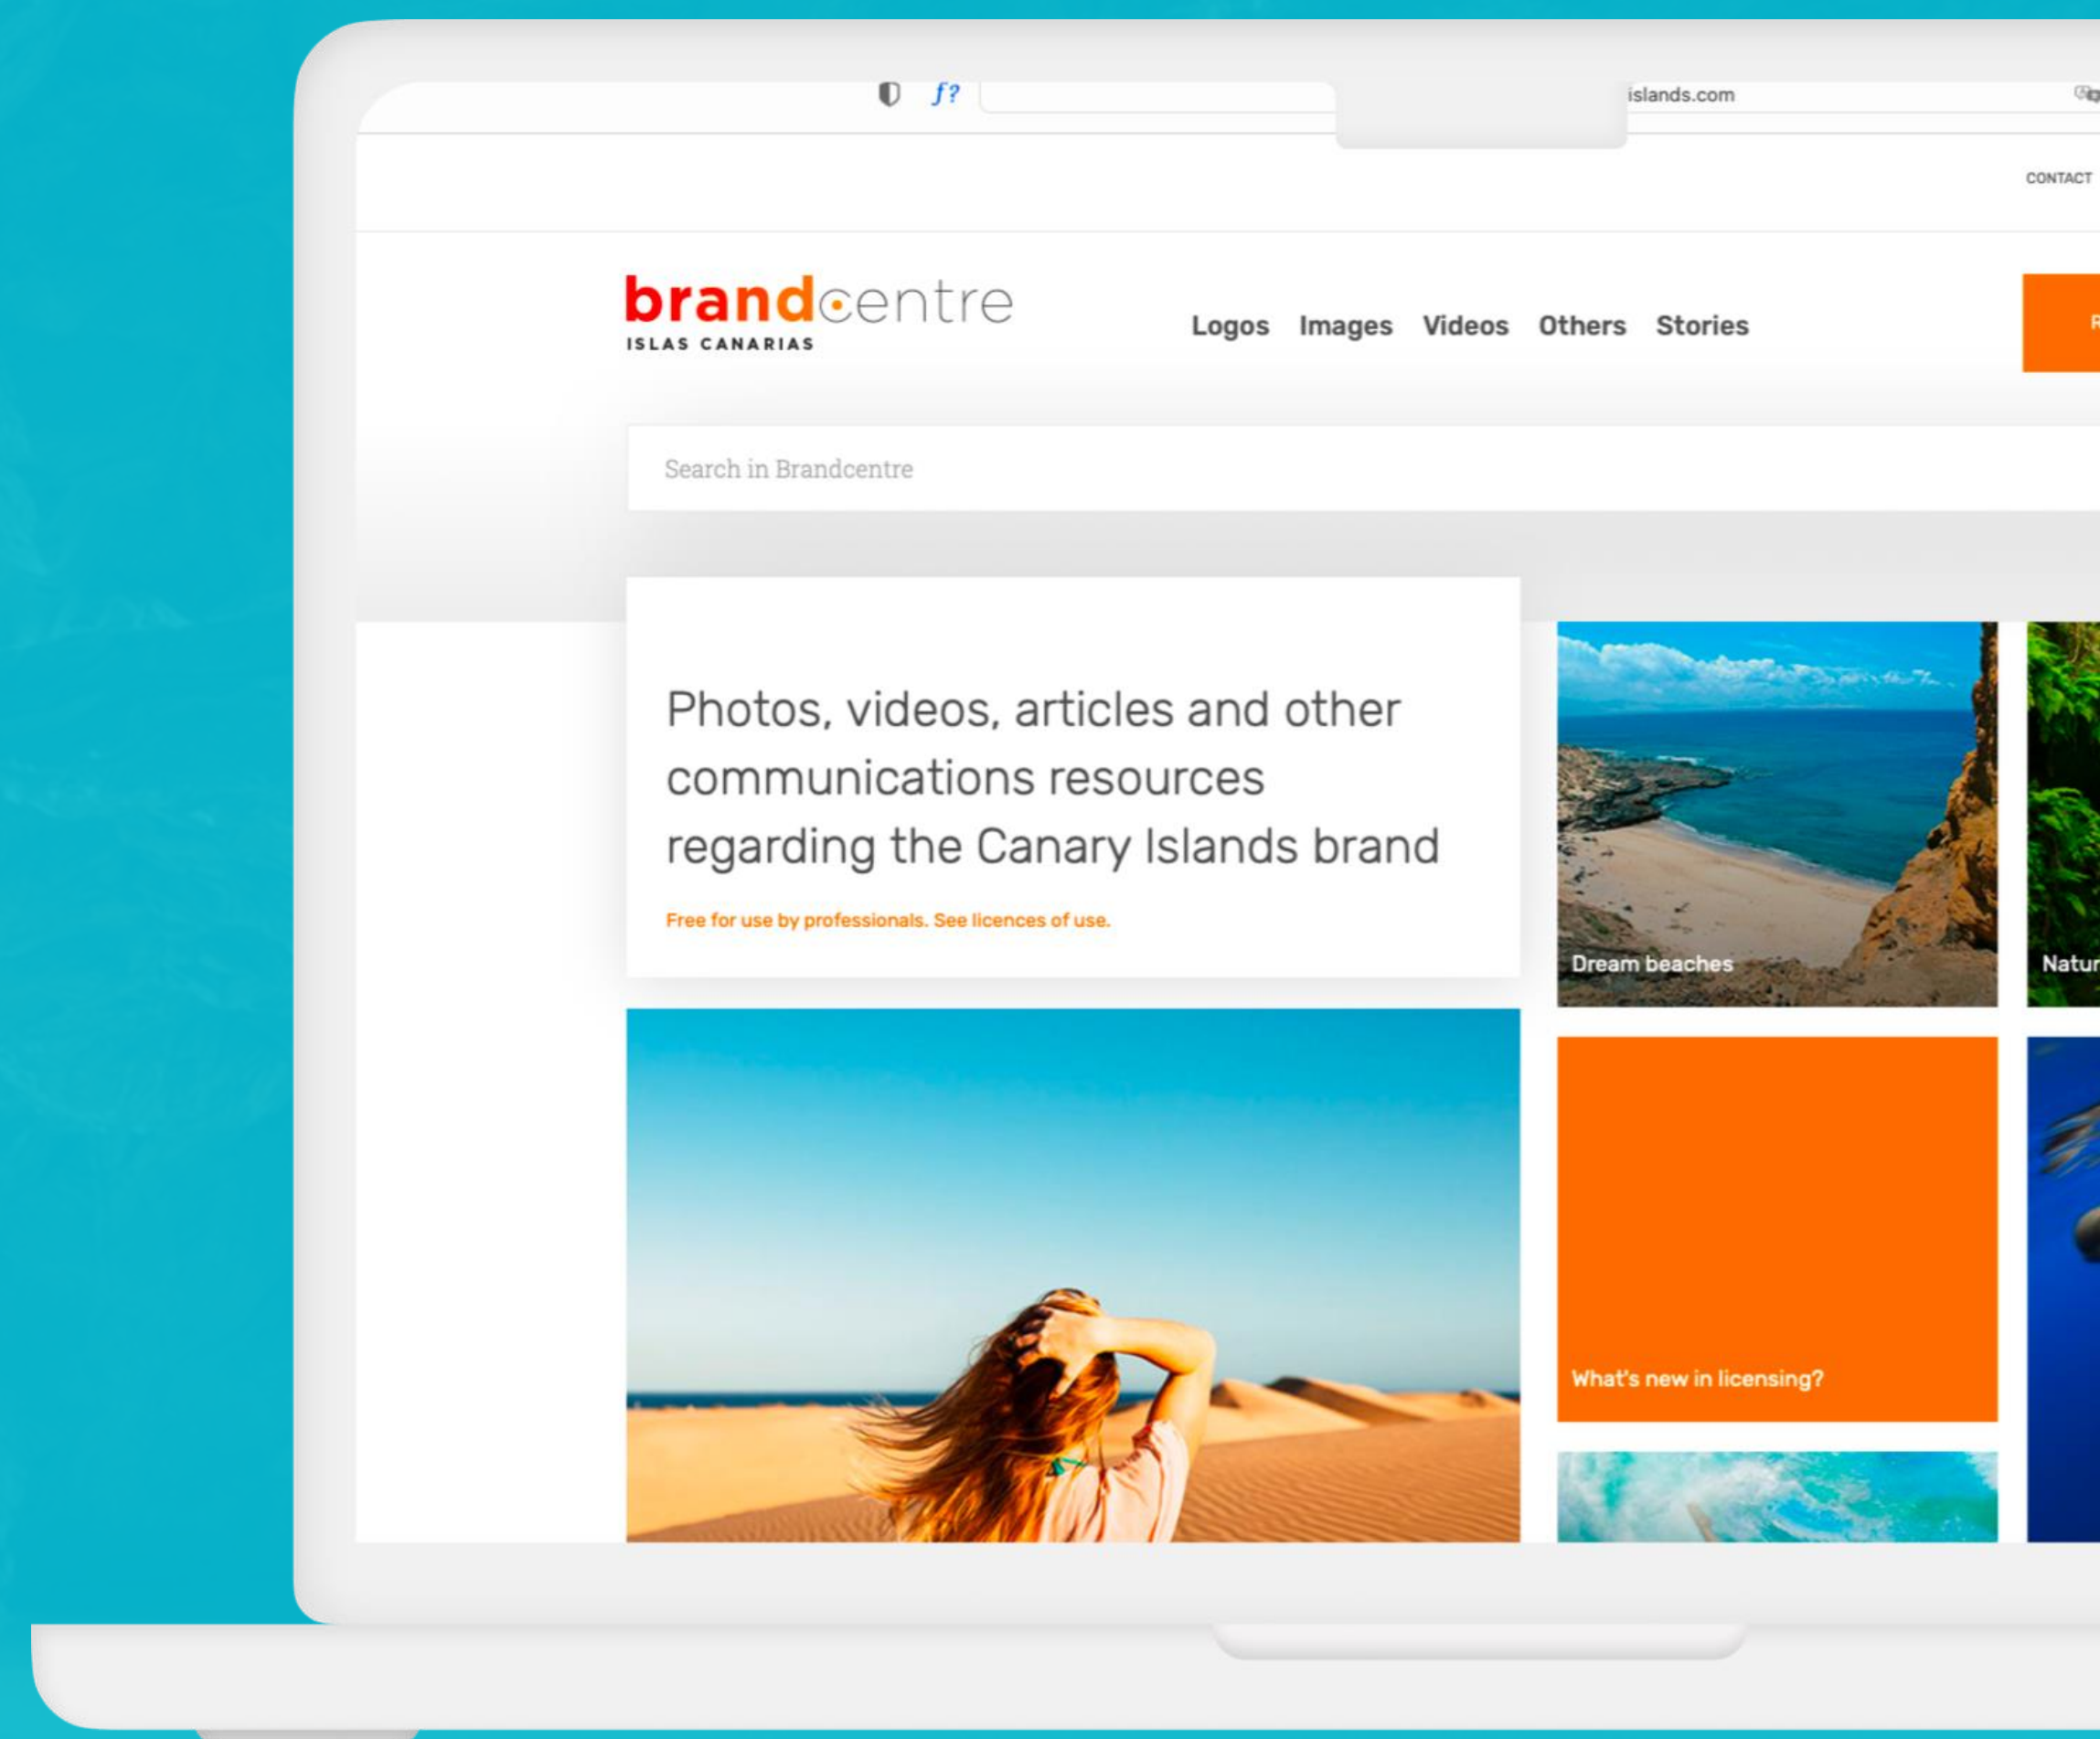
f?

islands.com

CONTACT

brandcentre
ISLAS CANARIAS

Logos Images Videos Others Stories

Search in Brandcentre

Photos, videos, articles and other communications resources regarding the Canary Islands brand

Free for use by professionals. See licences of use.

Dream beaches

Natur

What's new in licensing?